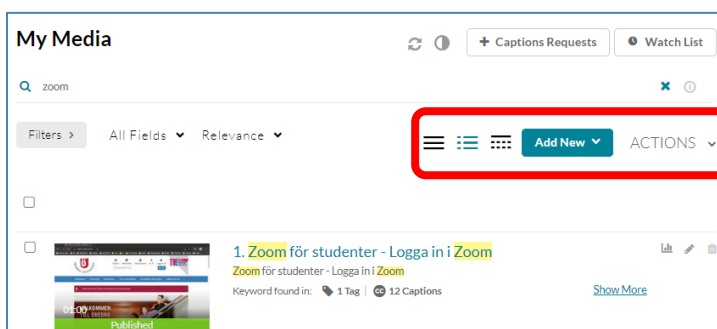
My Media

Captions Requests

Watch List

zoom

Filters >

All Fields

Relevance

Add New

ACTIONS

1. Zoom för studenter - Logga in i Zoom

Zoom för studenter - Logga in i Zoom

Keyword found in: 1 Tag | 12 Captions

Show More

01:00

Published